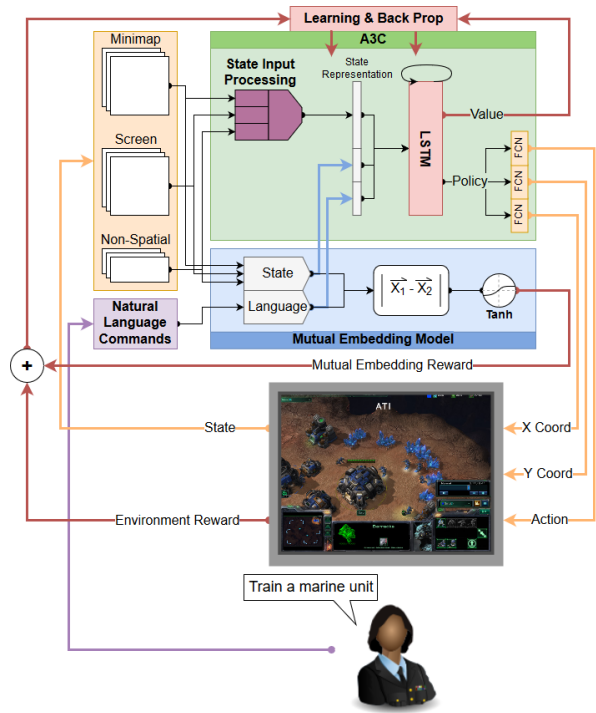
Learning & Back Prop

A3C

Minimap

State Input Processing

State Representation

Screen

LSTM

Value

Policy

FCN

FCN

FCN

Non-Spatial

State

Language

$|\vec{X_1} - \vec{X_2}|$

Tanh

Natural Language Commands

Mutual Embedding Model

+

Mutual Embedding Reward

ATI

State

X Coord

Y Coord

Environment Reward

Action

Train a marine unit